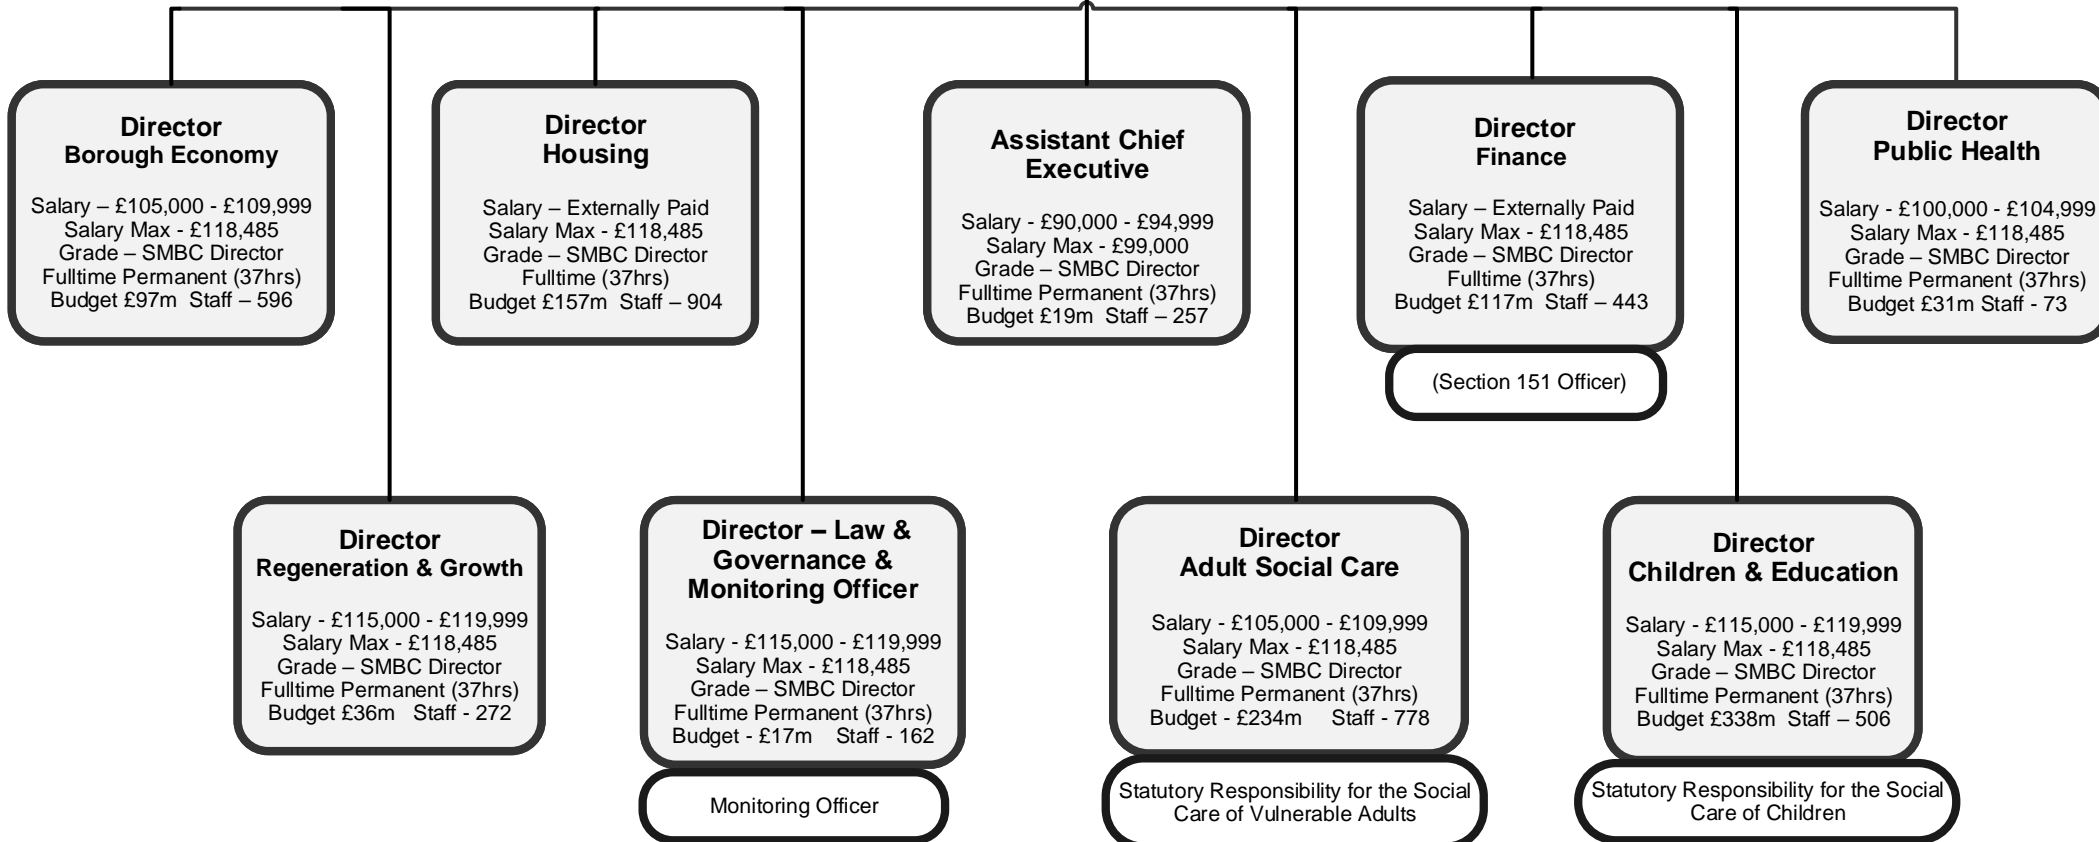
Director
Borough Economy

Salary – £105,000 - £109,999
Salary Max - £118,485
Grade – SMBC Director
Fulltime Permanent (37hrs)
Budget £97m Staff – 596

Director
Housing

Salary – Externally Paid
Salary Max - £118,485
Grade – SMBC Director
Fulltime (37hrs)
Budget £157m Staff – 904

Assistant Chief Executive

Salary - £90,000 - £94,999
Salary Max - £99,000
Grade – SMBC Director
Fulltime Permanent (37hrs)
Budget £19m Staff – 257

Director
Finance

Salary – Externally Paid
Salary Max - £118,485
Grade – SMBC Director
Fulltime (37hrs)
Budget £117m Staff – 443

(Section 151 Officer)

Director
Public Health

Salary - £100,000 - £104,999
Salary Max - £118,485
Grade – SMBC Director
Fulltime Permanent (37hrs)
Budget £31m Staff - 73

Director
Regeneration & Growth

Salary - £115,000 - £119,999
Salary Max - £118,485
Grade – SMBC Director
Fulltime Permanent (37hrs)
Budget £36m Staff - 272

Director – Law & Governance & Monitoring Officer

Salary - £115,000 - £119,999
Salary Max - £118,485
Grade – SMBC Director
Fulltime Permanent (37hrs)
Budget - £17m Staff - 162

Monitoring Officer

Director
Adult Social Care

Salary - £105,000 - £109,999
Salary Max - £118,485
Grade – SMBC Director
Fulltime Permanent (37hrs)
Budget - £234m Staff - 778

Statutory Responsibility for the Social Care of Vulnerable Adults

Director
Children & Education

Salary - £115,000 - £119,999
Salary Max - £118,485
Grade – SMBC Director
Fulltime Permanent (37hrs)
Budget £338m Staff – 506

Statutory Responsibility for the Social Care of Children